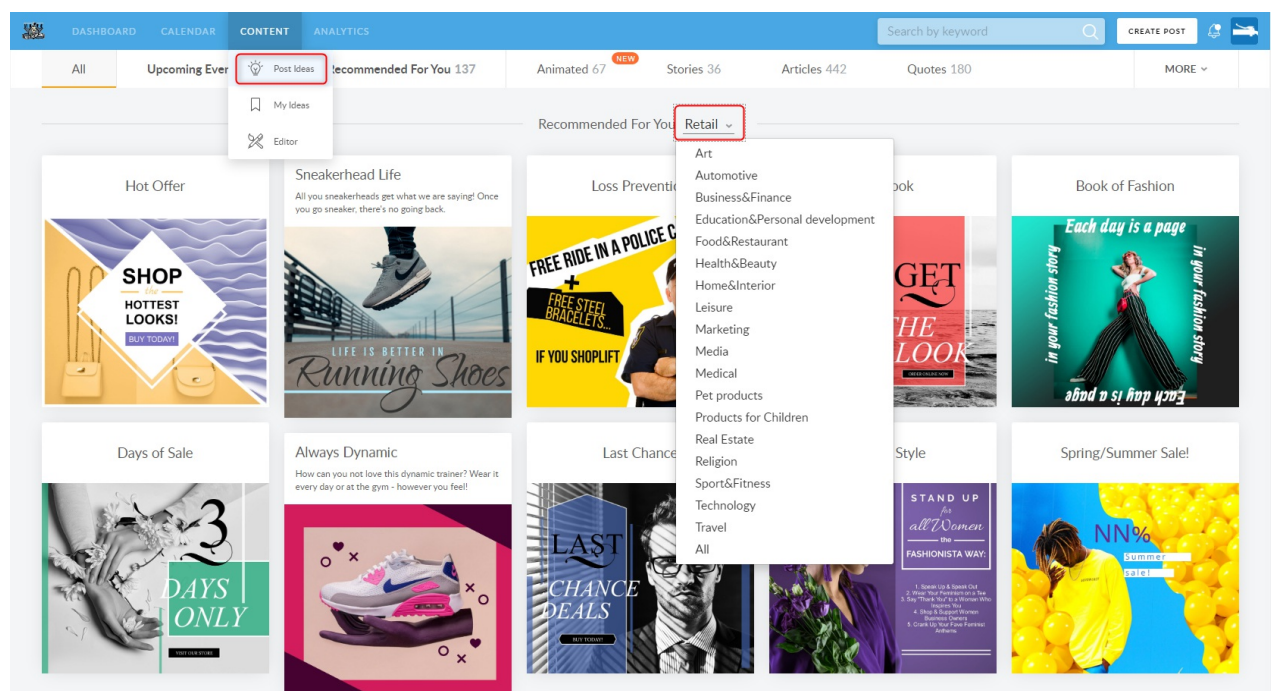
DASHBOARD CALENDAR CONTENT ANALYTICS

Search by keyword

CREATE POST

All Upcoming Ever Post Ideas ecommended For You 137 Animated 67 NEW Stories 36 Articles 442 Quotes 180 MORE

My Ideas

Editor

Recommended For You Retail

Art
Automotive
Business&Finance
Education&Personal development
Food&Restaurant
Health&Beauty
Home&Interior
Leisure
Marketing
Media
Medical
Pet products
Products for Children
Real Estate
Religion
Sport&Fitness
Technology
Travel
All

Hot Offer

SHOP the HOTTEST LOOKS!

BUY TODAY!

Sneakerhead Life

All you sneakerheads get what we are saying! Once you go sneaker, there's no going back.

LIFE IS BETTER IN Running Shoes

Loss Preventio

FREE RIDE IN A POLICE C

+

FREE STEEL BRACELETS

IF YOU SHOPLIFT

ook

GET THE LOOK

ORDER ONLINE NOW

Book of Fashion

Each day is a page

in your fashion story

in your fashion story

Each day is a page

Days of Sale

3 DAYS ONLY

VISIT OUR STORE

Always Dynamic

How can you not love this dynamic trainer? Wear it every day or at the gym - however you feel!

Last Chance

LAST CHANCE DEALS

BUY TODAY!

Style

STAND UP for all Women — the — FASHIONISTA WAY:

1. Speak Up & Speak Out
2. Wear Your Feminism on a Tee
3. Say "Thank You" to a Woman Who Inspires You
4. Shop & Support Women Business Owners
5. Crank Up Your Fave Feminist Anthems

Spring/Summer Sale!

NN%

Summer

sale!